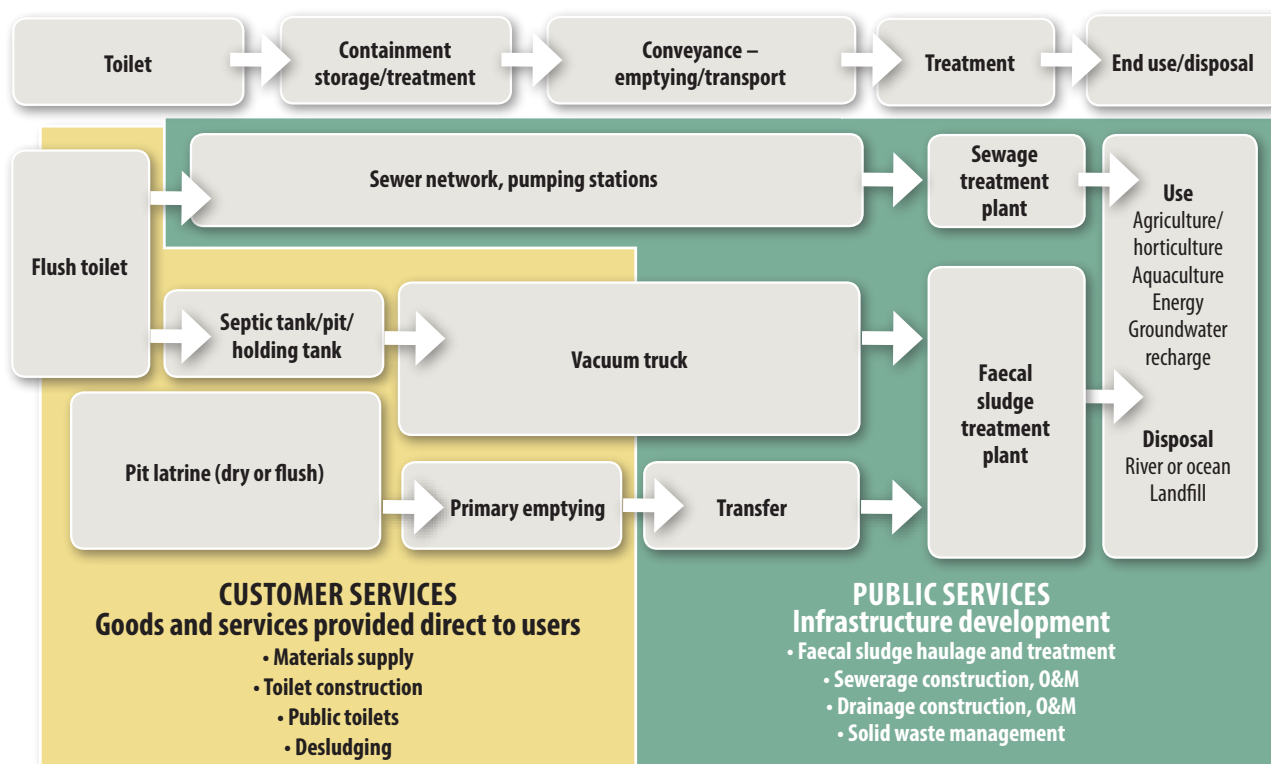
Toilet

Containment storage/treatment

Conveyance – emptying/transport

Treatment

End use/disposal

Flush toilet

Sewer network, pumping stations

Sewage treatment plant

Use
Agriculture/ horticulture
Aquaculture
Energy
Groundwater recharge

Septic tank/pit/ holding tank

Vacuum truck

Faecal sludge treatment plant

Disposal
River or ocean
Landfill

Pit latrine (dry or flush)

Primary emptying

Transfer

CUSTOMER SERVICES
Goods and services provided direct to users
• Materials supply
• Toilet construction
• Public toilets
• Desludging

PUBLIC SERVICES
Infrastructure development
• Faecal sludge haulage and treatment
• Sewerage construction, O&M
• Drainage construction, O&M
• Solid waste management